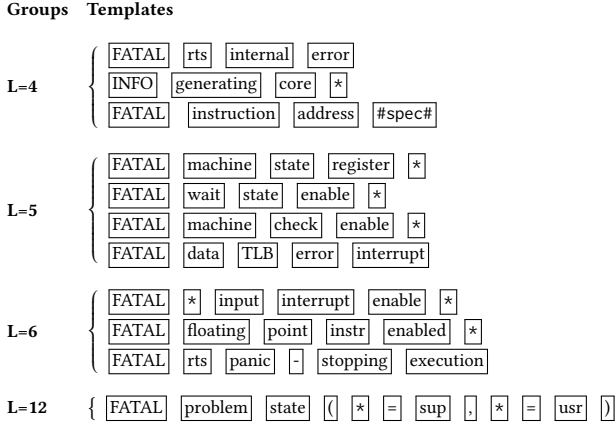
Groups Templates

L=4
FATAL rts internal error
INFO generating core *
FATAL instruction address #spec#

L=5
FATAL machine state register *
FATAL wait state enable *
FATAL machine check enable *
FATAL data TLB error interrupt

L=6
FATAL * input interrupt enable *
FATAL floating point instr enabled *
FATAL rts panic - stopping execution

L=12
FATAL problem state ( * = sup , * = usr )